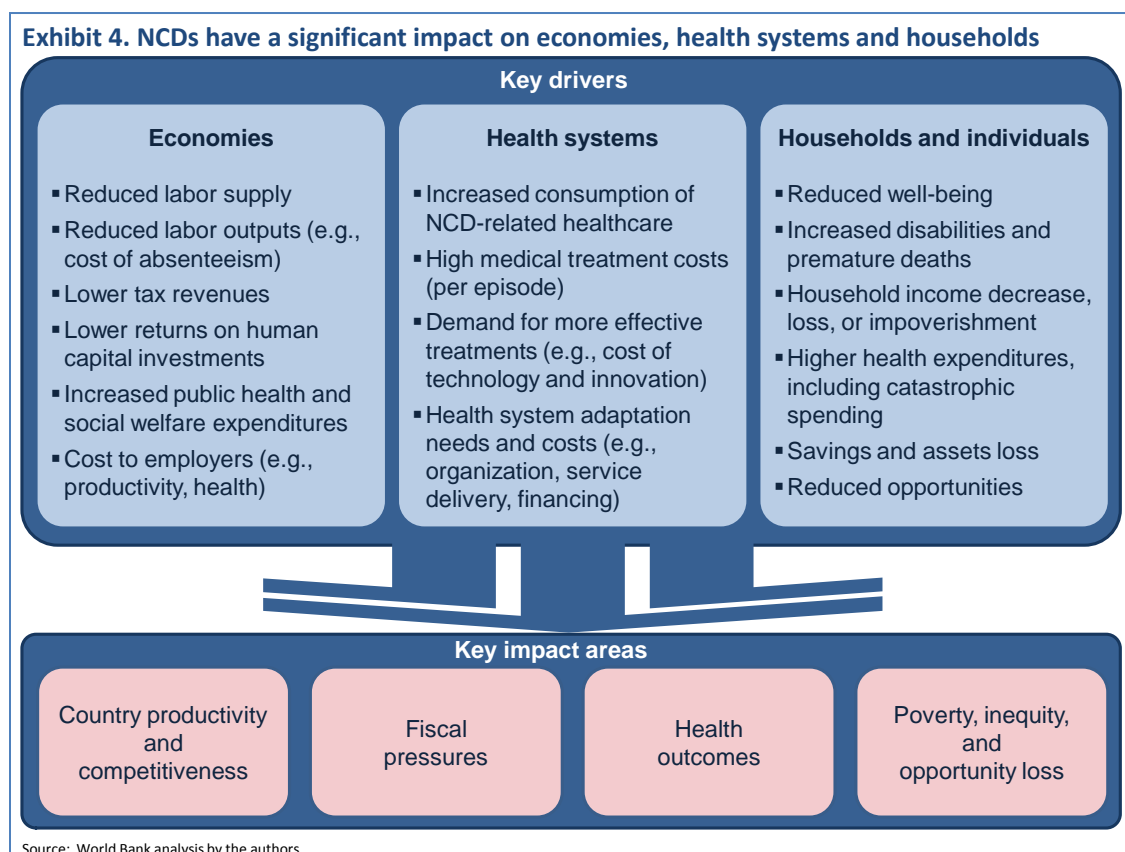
Exhibit 4. NCDs have a significant impact on economies, health systems and households

Key drivers

Economies

- Reduced labor supply
- Reduced labor outputs (e.g., cost of absenteeism)
- Lower tax revenues
- Lower returns on human capital investments
- Increased public health and social welfare expenditures
- Cost to employers (e.g., productivity, health)

Health systems

- Increased consumption of NCD-related healthcare
- High medical treatment costs (per episode)
- Demand for more effective treatments (e.g., cost of technology and innovation)
- Health system adaptation needs and costs (e.g., organization, service delivery, financing)

Households and individuals

- Reduced well-being
- Increased disabilities and premature deaths
- Household income decrease, loss, or impoverishment
- Higher health expenditures, including catastrophic spending
- Savings and assets loss
- Reduced opportunities

Key impact areas

Country productivity and competitiveness

Fiscal pressures

Health outcomes

Poverty, inequity, and opportunity loss

Source: World Bank analysis by the authors